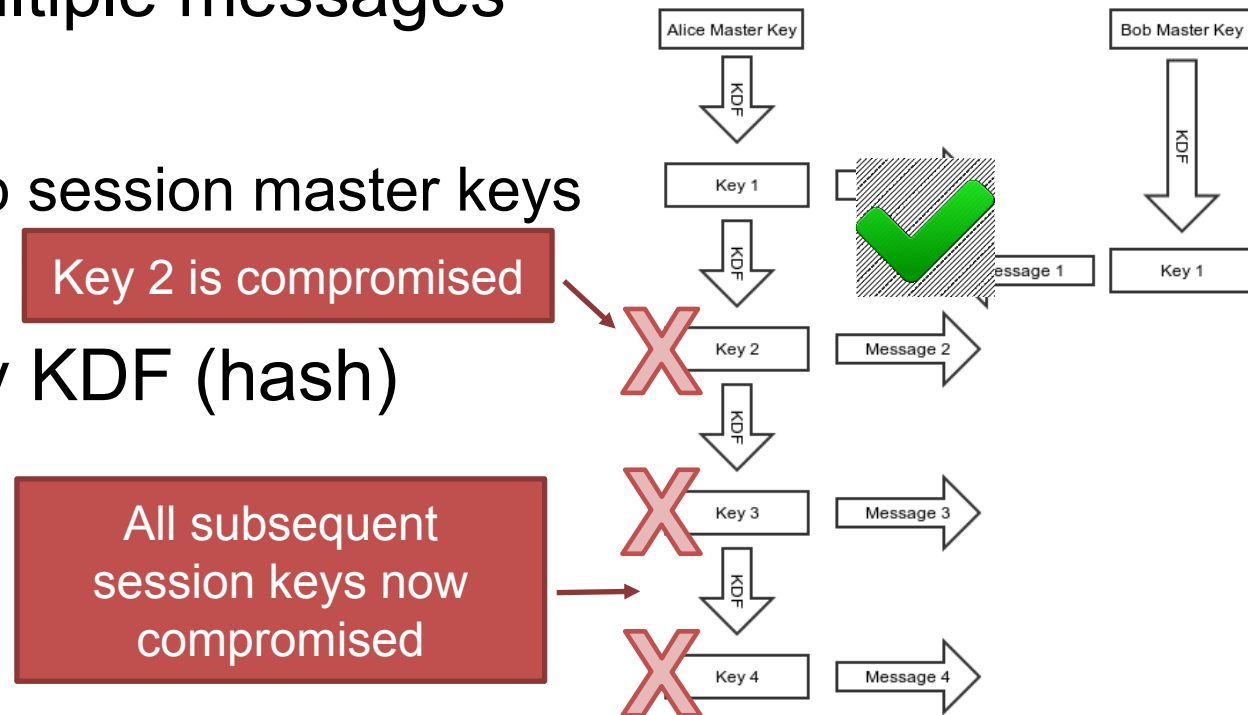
ultiple messages

o session master keys

y KDF (hash)

Key 2 is compromised

All subsequent session keys now compromised

Alice Master Key

KDF

Key 1

KDF

Key 2

Message 2

KDF

Key 3

Message 3

KDF

Key 4

Message 4

essage 1

Bob Master Key

KDF

Key 1